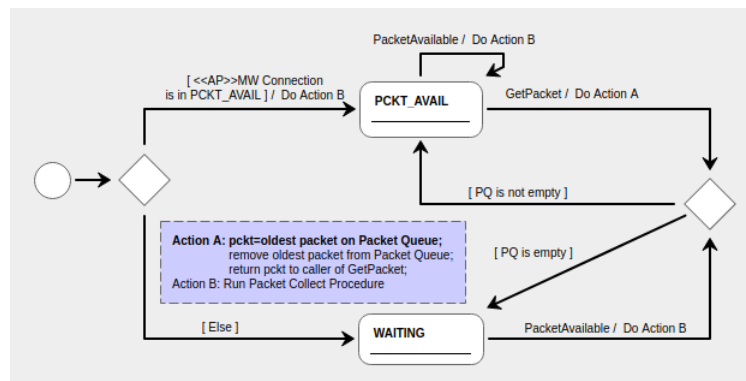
PacketAvailable / Do Action B

[ <<AP>>MW Connection is in PCKT_AVAIL ] / Do Action B

PCKT_AVAIL

GetPacket / Do Action A

[ PQ is not empty ]

[ PQ is empty ]

Action A: pckt=oldest packet on Packet Queue;
remove oldest packet from Packet Queue;
return pckt to caller of GetPacket;
Action B: Run Packet Collect Procedure

[ Else ]

WAITING

PacketAvailable / Do Action B